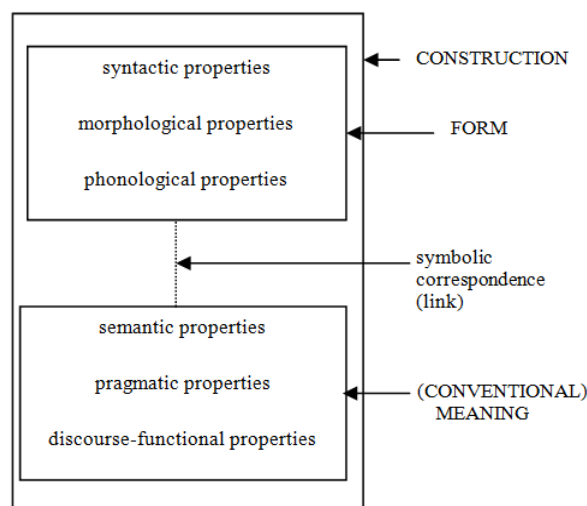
syntactic properties

morphological properties

phonological properties

CONSTRUCTION

FORM

symbolic correspondence (link)

semantic properties

pragmatic properties

discourse-functional properties

(CONVENTIONAL) MEANING